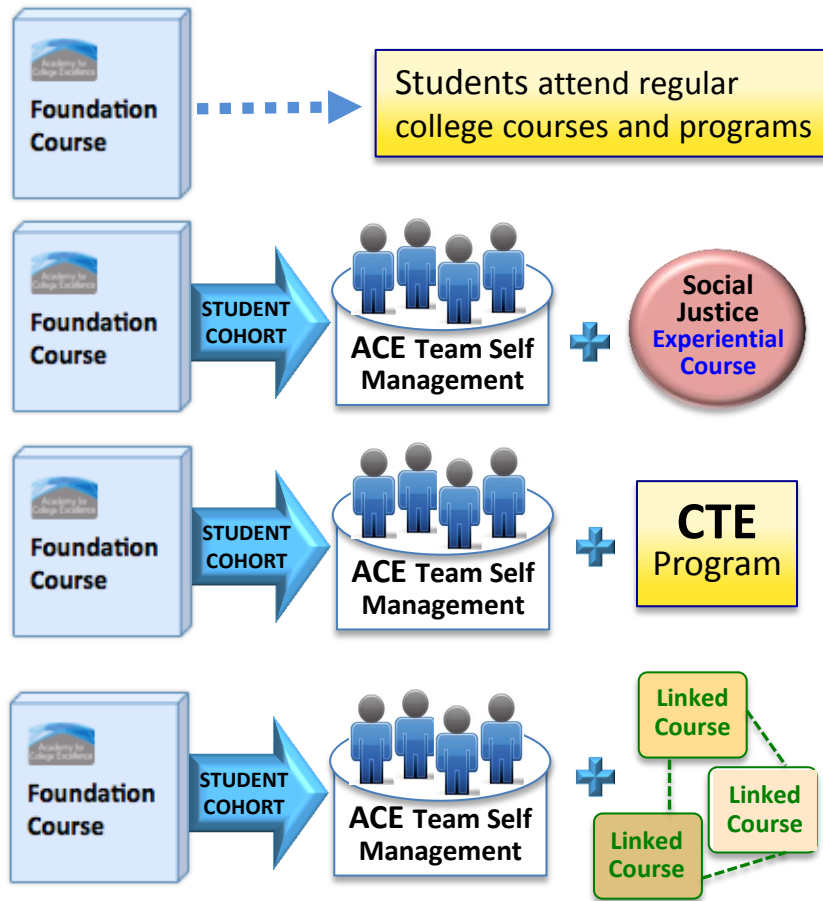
Academy for College Excellence
Foundation Course

Students attend regular college courses and programs

Academy for College Excellence
Foundation Course

STUDENT COHORT

ACE Team Self Management

Social Justice Experiential Course

Academy for College Excellence
Foundation Course

STUDENT COHORT

ACE Team Self Management

CTE Program

Academy for College Excellence
Foundation Course

STUDENT COHORT

ACE Team Self Management

Linked Course

Linked Course

Linked Course